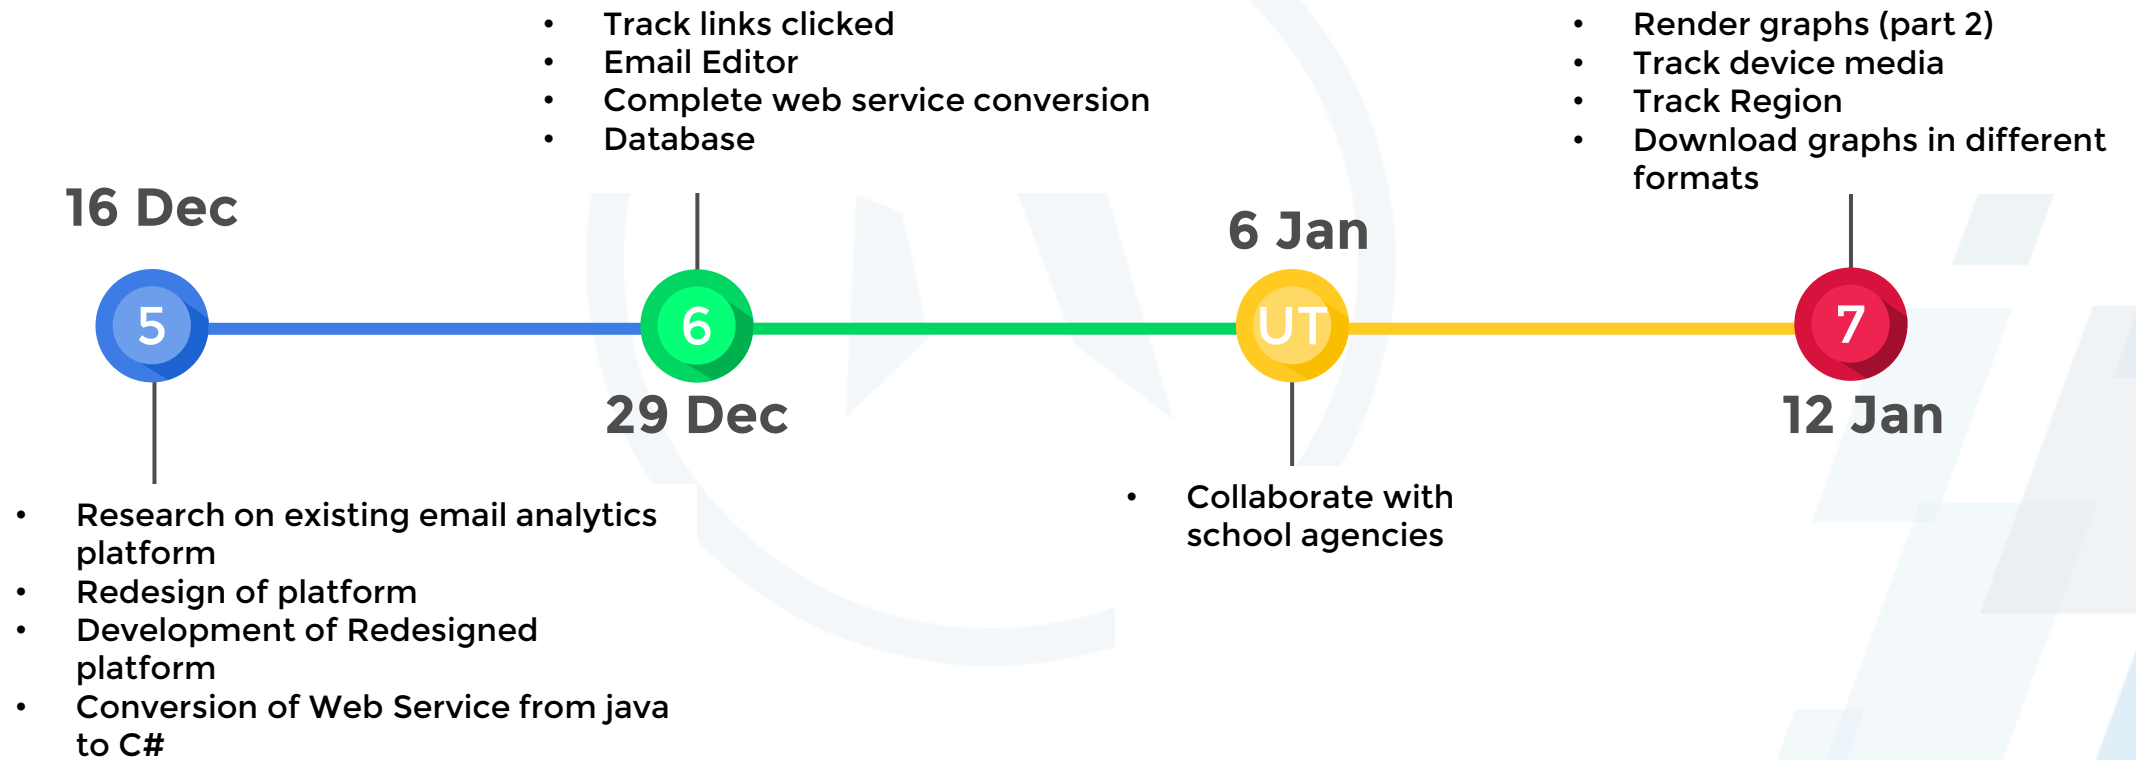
- Track links clicked
- Email Editor
- Complete web service conversion
- Database

- Render graphs (part 2)
- Track device media
- Track Region
- Download graphs in different formats

16 Dec

6 Jan

5

6

UT

7

29 Dec

12 Jan

- Research on existing email analytics platform
- Redesign of platform
- Development of Redesigned platform
- Conversion of Web Service from java to C#

- Collaborate with school agencies